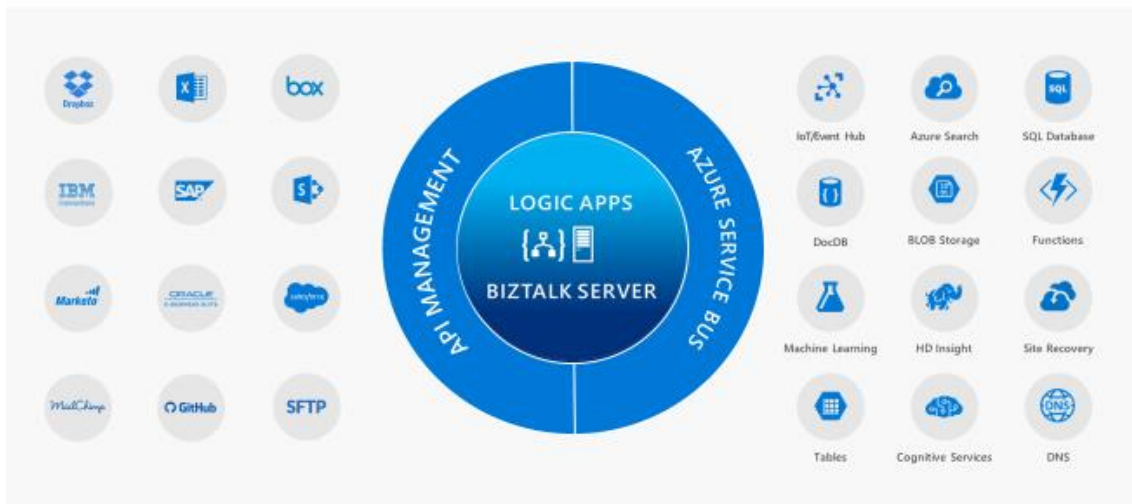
Dropbox

box

IBM

SAP

Marketo

ORACLE E-BUSINESS SUITE

salesforce

MailChimp

GitHub

SFTP

API MANAGEMENT

LOGIC APPS

BIZTALK SERVER

AZURE SERVICE BUS

IoT/Event Hub

Azure Search

SQL

SQL Database

DocDB

BLOB Storage

Functions

Machine Learning

HD Insight

Site Recovery

Tables

Cognitive Services

DNS

DNS